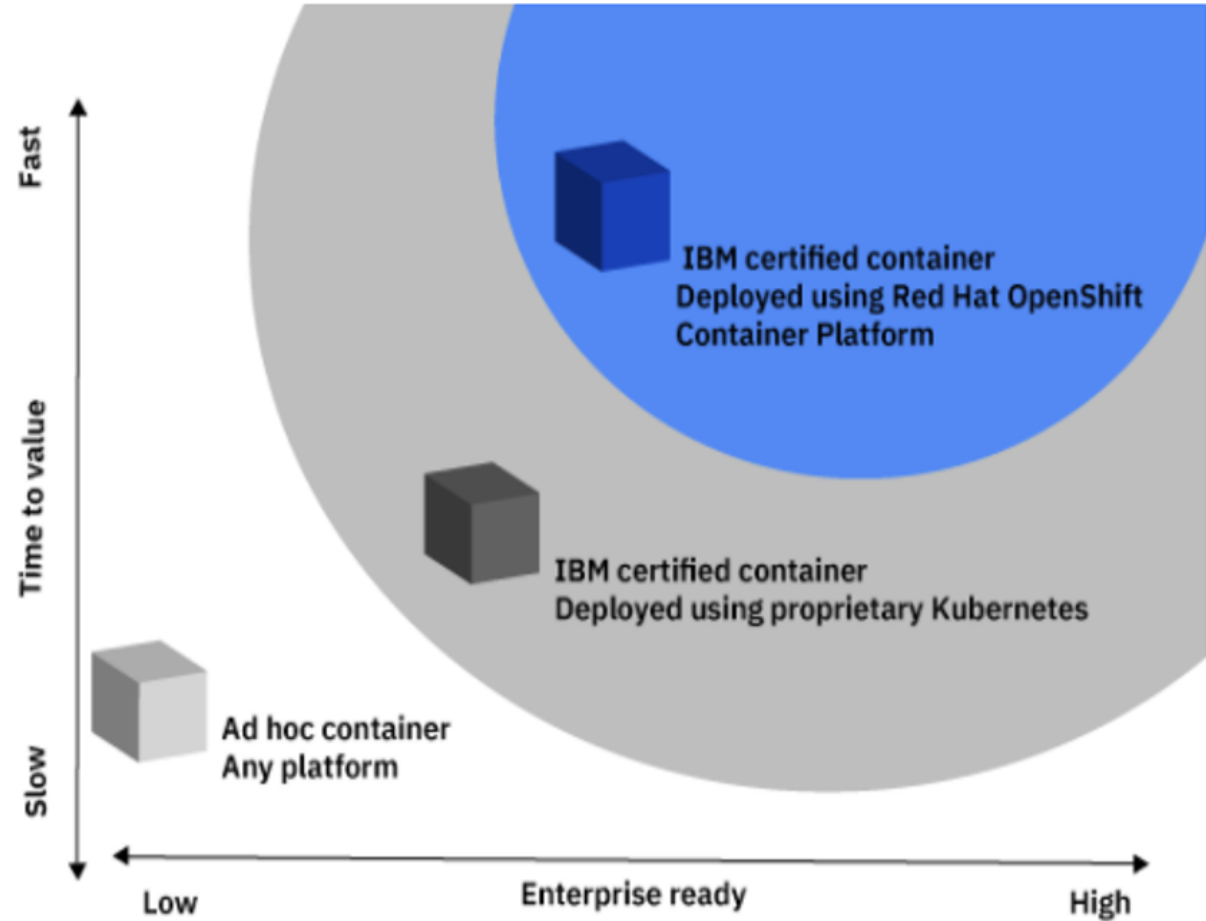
Fast

Time to value

Slow

IBM certified container
Deployed using Red Hat OpenShift
Container Platform

IBM certified container
Deployed using proprietary Kubernetes

Ad hoc container
Any platform

Low

Enterprise ready

High